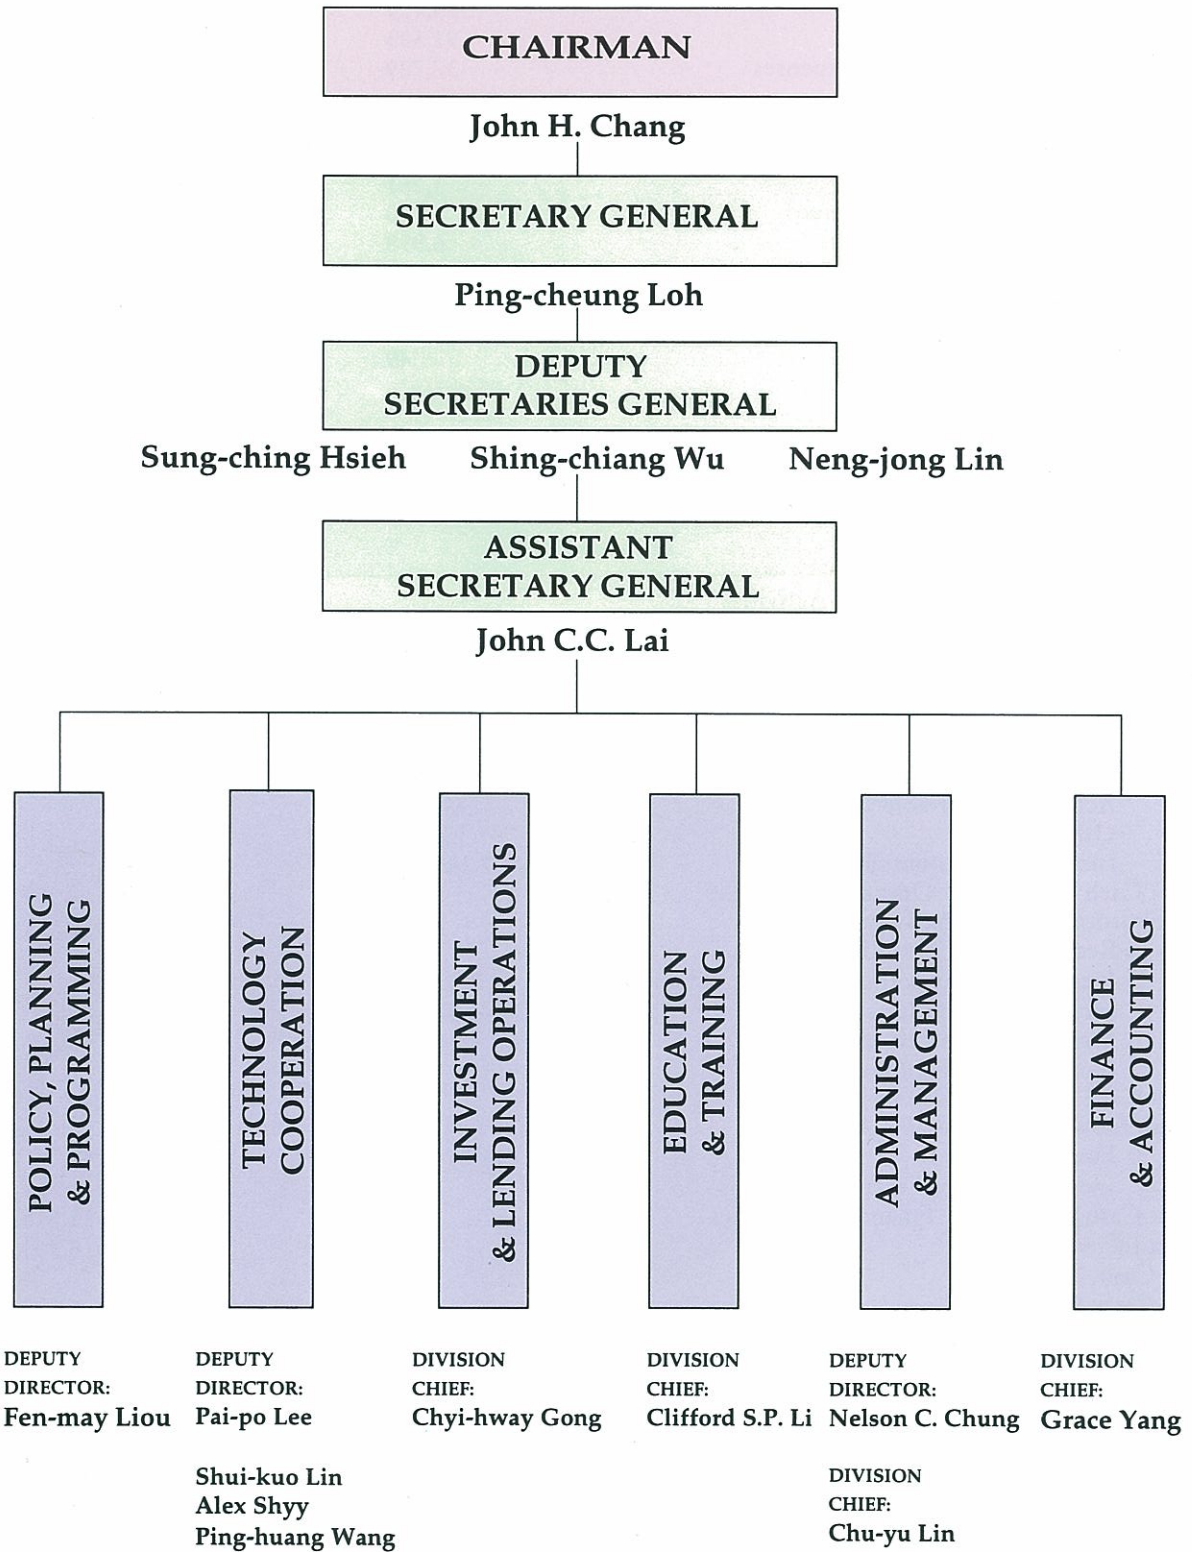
CHAIRMAN

John H. Chang

SECRETARY GENERAL

Ping-cheung Loh

DEPUTY SECRETARIES GENERAL

Sung-ching Hsieh Shing-chiang Wu Neng-jong Lin

ASSISTANT SECRETARY GENERAL

John C.C. Lai

POLICY, PLANNING & PROGRAMMING

DEPUTY DIRECTOR:
Fen-may Liou

TECHNOLOGY COOPERATION

DEPUTY DIRECTOR:
Pai-po Lee

Shui-kuo Lin
Alex Shyy
Ping-huang Wang

INVESTMENT & LENDING OPERATIONS

DIVISION CHIEF:
Chyi-hway Gong

EDUCATION & TRAINING

DIVISION CHIEF:
Clifford S.P. Li

ADMINISTRATION & MANAGEMENT

DEPUTY DIRECTOR:
Nelson C. Chung

DIVISION CHIEF:
Chu-yu Lin

FINANCE & ACCOUNTING

DIVISION CHIEF:
Grace Yang